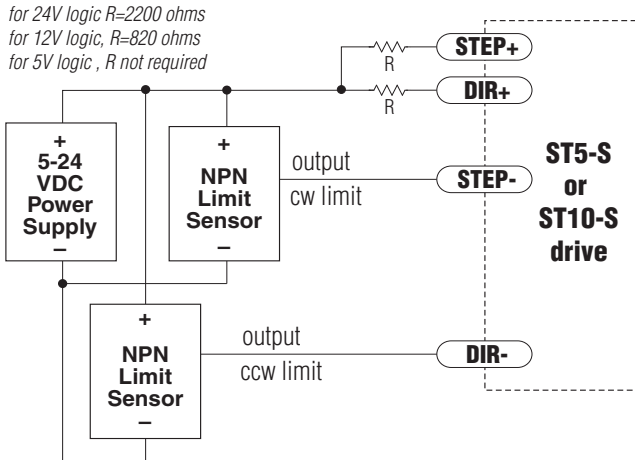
for 24V logic R=2200 ohms
for 12V logic, R=820 ohms
for 5V logic , R not required

R
STEP+
R
DIR+

+
5-24
VDC
Power
Supply
–

+
NPN
Limit
Sensor
–

output
cw limit

STEP-

ST5-S
or
ST10-S
drive

+
NPN
Limit
Sensor
–

output
ccw limit

DIR-